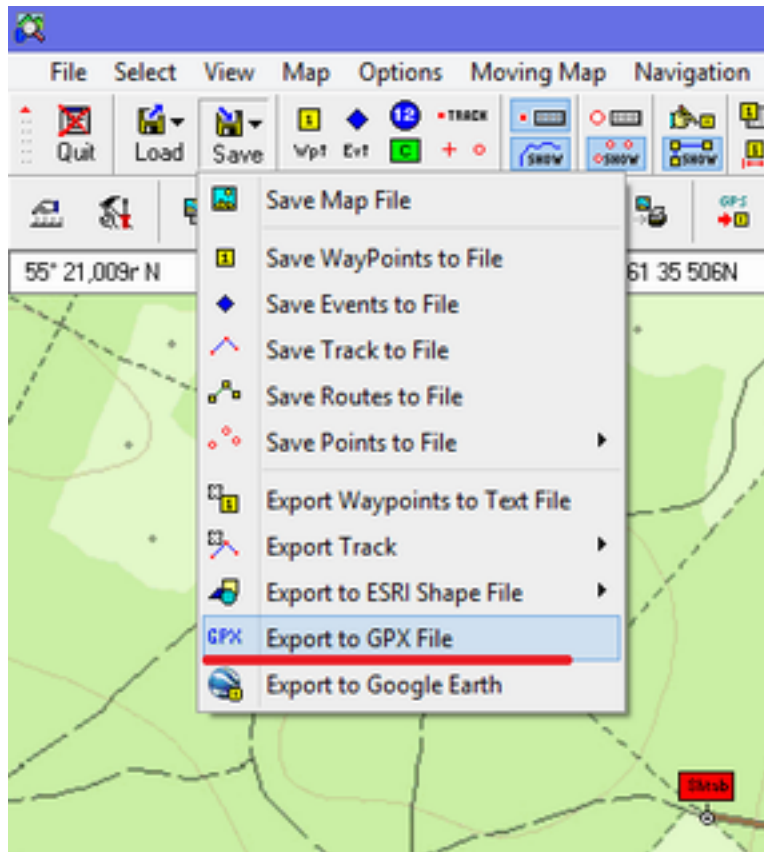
File Select View Map Options Moving Map Navigation

Quit Load Save Wpt Evt 12 TRACK C SHOW SHOW SHOW

GPS

55° 21,009r N

61 35 506N

Save Map File

Save WayPoints to File

Save Events to File

Save Track to File

Save Routes to File

Save Points to File

Export Waypoints to Text File

Export Track

Export to ESRI Shape File

GPX Export to GPX File

Export to Google Earth

Shrub